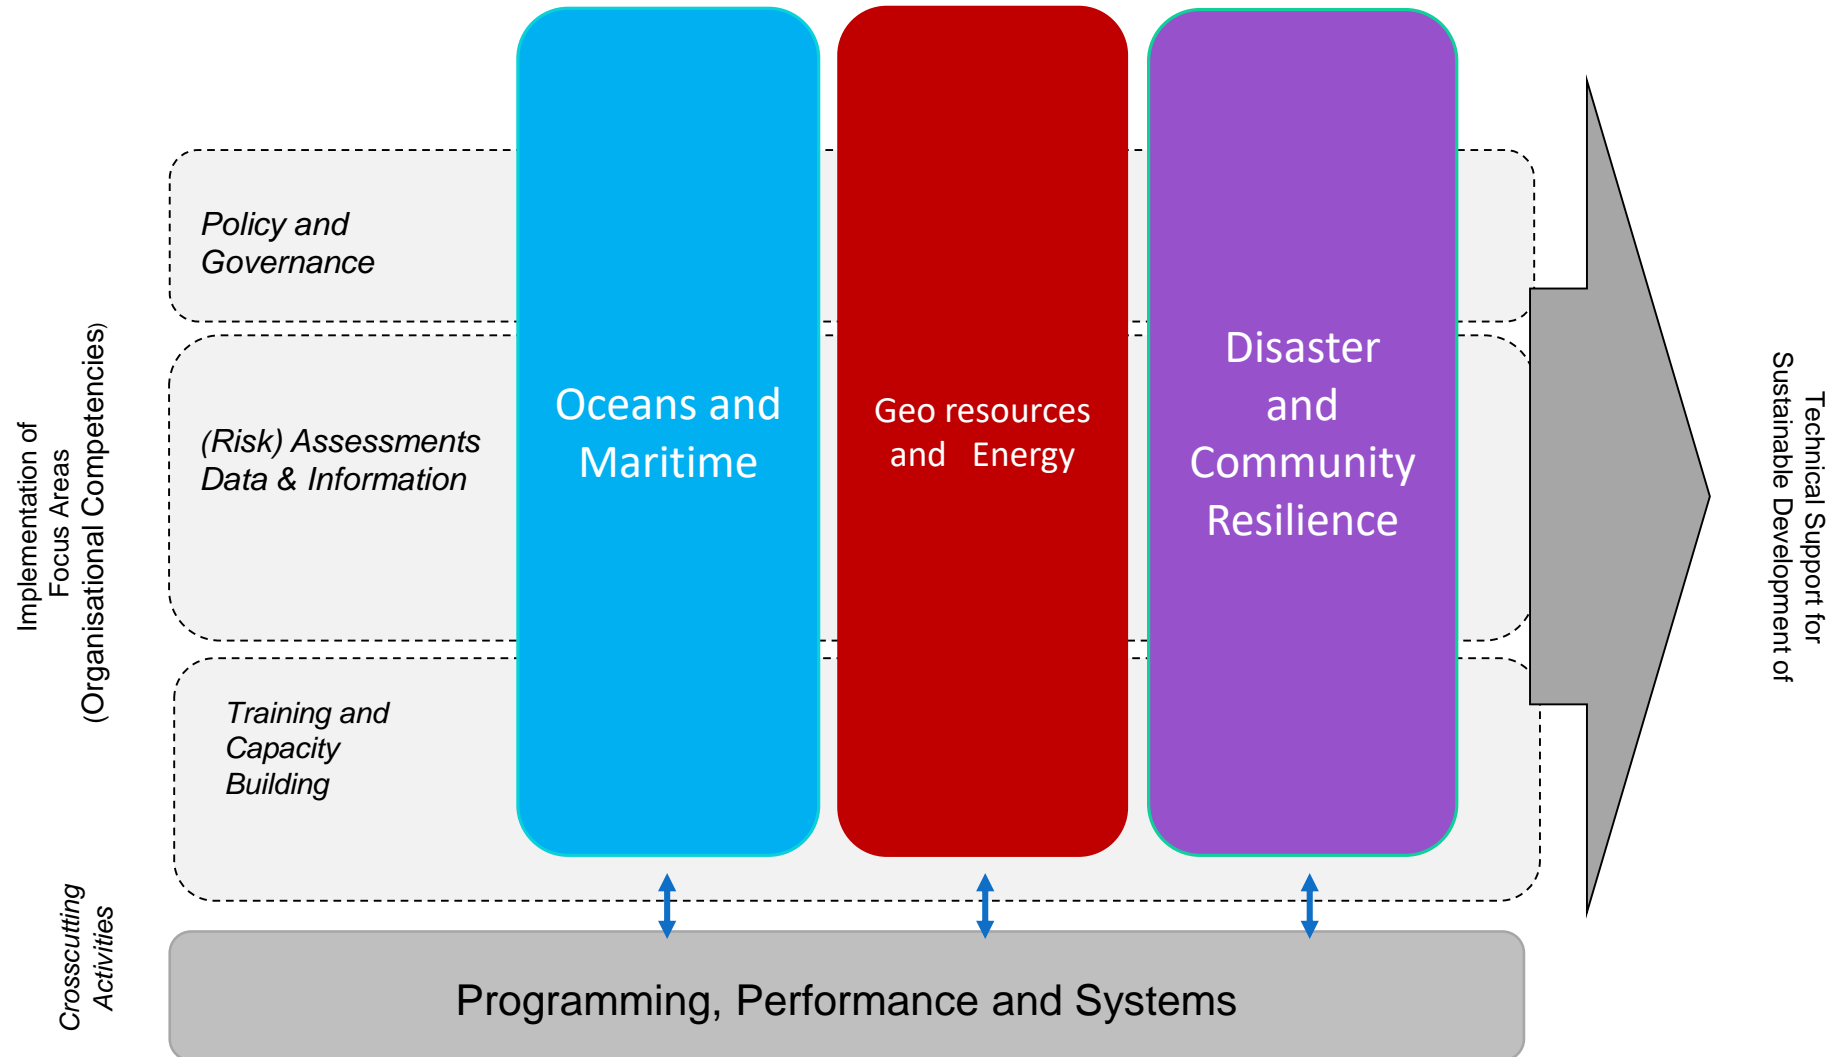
Implementation of Focus Areas (Organisational Competencies)

Policy and Governance

(Risk) Assessments Data & Information

Training and Capacity Building

Oceans and Maritime

Geo resources and Energy

Disaster and Community Resilience

Technical Support for Sustainable Development of

Crosscutting Activities

Programming, Performance and Systems